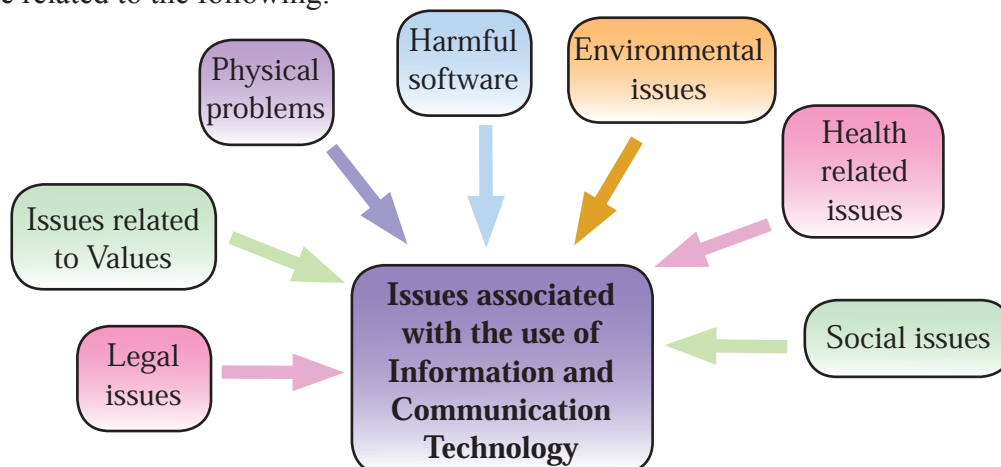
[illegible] related to the following:

Physical problems

Harmful software

Environmental issues

Health related issues

Issues related to Values

Issues associated with the use of Information and Communication Technology

Social issues

Legal issues